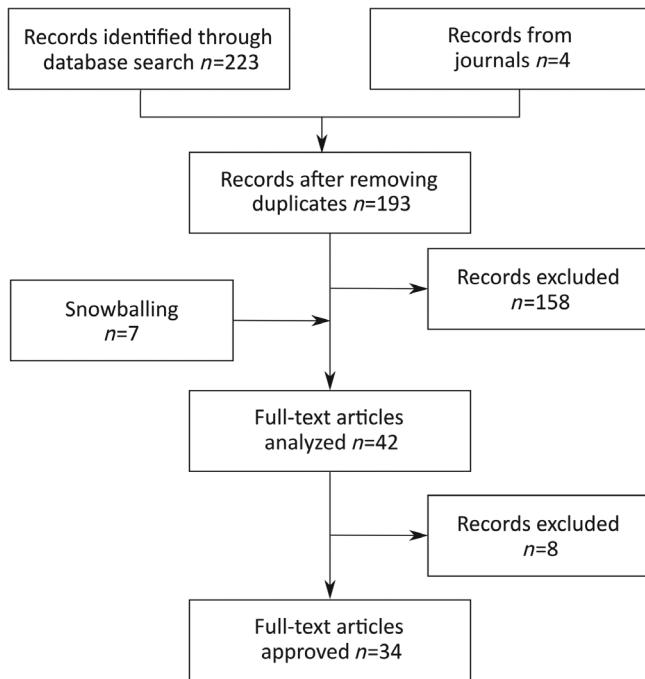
Records identified through database search $n$=223

Records from journals $n$=4

Records after removing duplicates $n$=193

Records excluded $n$=158

Snowballing $n$=7

Full-text articles analyzed $n$=42

Records excluded $n$=8

Full-text articles approved $n$=34